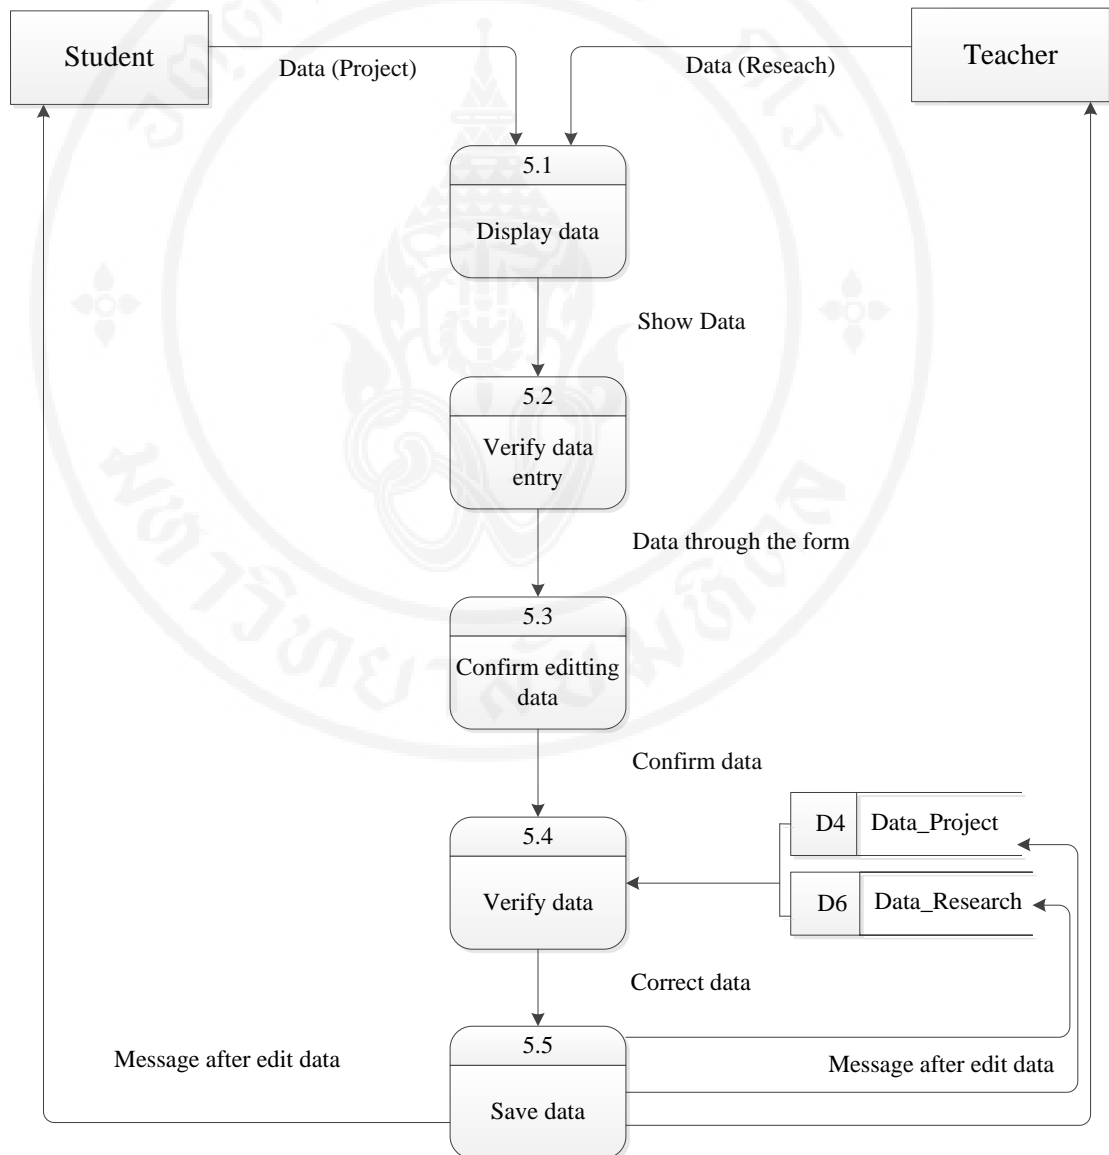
Student

Data (Project)

Data (Reseach)

Teacher

5.1

Display data

Show Data

5.2

Verify data entry

Data through the form

5.3

Confirm editting data

Confirm data

D4 Data_Project

5.4

Verify data

D6 Data_Research

Correct data

5.5

Message after edit data

Message after edit data

Save data